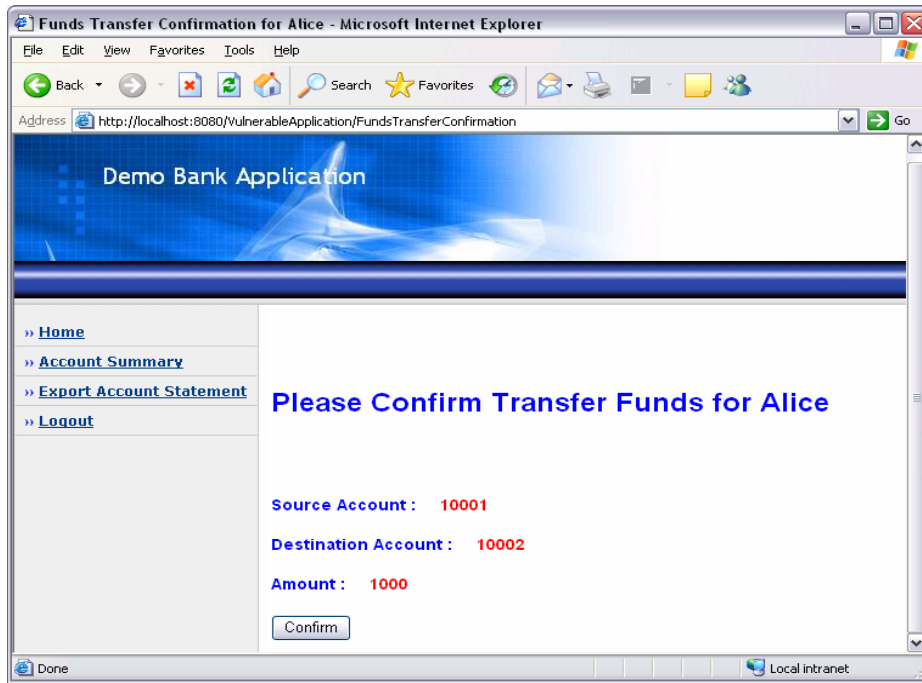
Funds Transfer Confirmation for Alice - Microsoft Internet Explorer

File Edit View Favorites Tools Help

Back Search Favorites

Address http://localhost:8080/VulnerableApplication/FundsTransferConfirmation Go

Demo Bank Application

» Home
» Account Summary
» Export Account Statement
» Logout

Please Confirm Transfer Funds for Alice

Source Account : 10001

Destination Account : 10002

Amount : 1000

Confirm

Done Local intranet